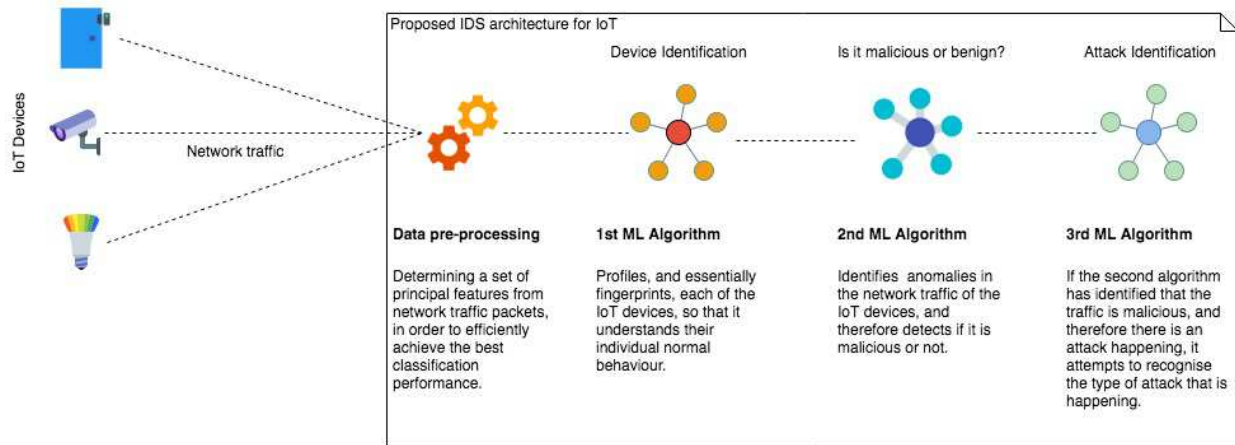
IoT Devices

Network traffic

Proposed IDS architecture for IoT

Device Identification

Is it malicious or benign?

Attack Identification

**Data pre-processing**

Determining a set of principal features from network traffic packets, in order to efficiently achieve the best classification performance.

**1st ML Algorithm**

Profiles, and essentially fingerprints, each of the IoT devices, so that it understands their individual normal behaviour.

**2nd ML Algorithm**

Identifies anomalies in the network traffic of the IoT devices, and therefore detects if it is malicious or not.

**3rd ML Algorithm**

If the second algorithm has identified that the traffic is malicious, and therefore there is an attack happening, it attempts to recognise the type of attack that is happening.